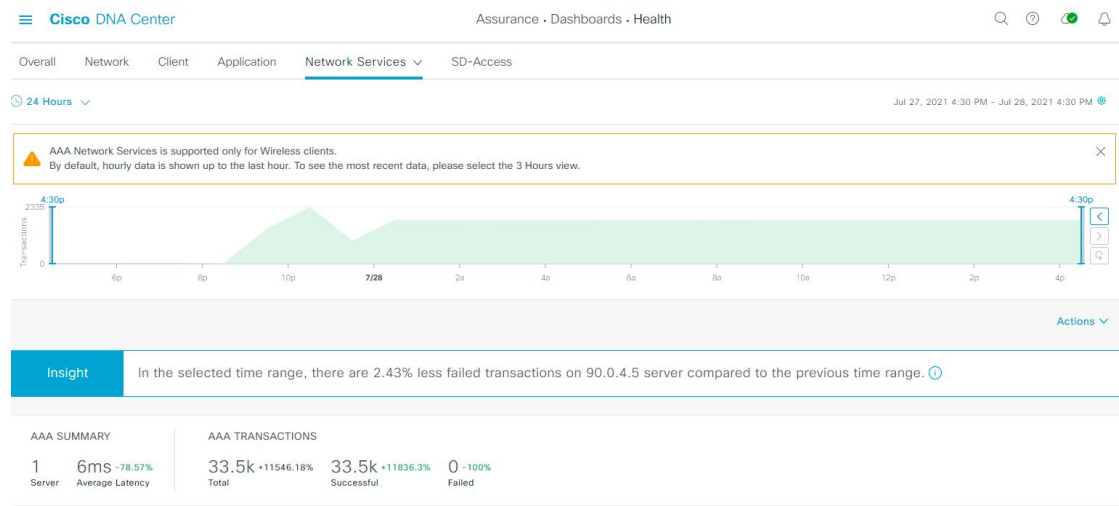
Cisco DNA Center

Assurance · Dashboards · Health

Overall Network Client Application Network Services SD-Access

24 Hours

Jul 27, 2021 4:30 PM - Jul 28, 2021 4:30 PM

AAA Network Services is supported only for Wireless clients.
By default, hourly data is shown up to the last hour. To see the most recent data, please select the 3 Hours view.

4:30p
2335
Transactions
0
6p 8p 10p 7/28 2a 4a 6a 8a 10a 12p 2p 4p
4:30p

Actions

Insight

In the selected time range, there are 2.43% less failed transactions on 90.0.4.5 server compared to the previous time range.

AAA SUMMARY

1 Server

6ms -78.57% Average Latency

AAA TRANSACTIONS

33.5k +11546.18% Total

33.5k +11836.3% Successful

0 -100% Failed